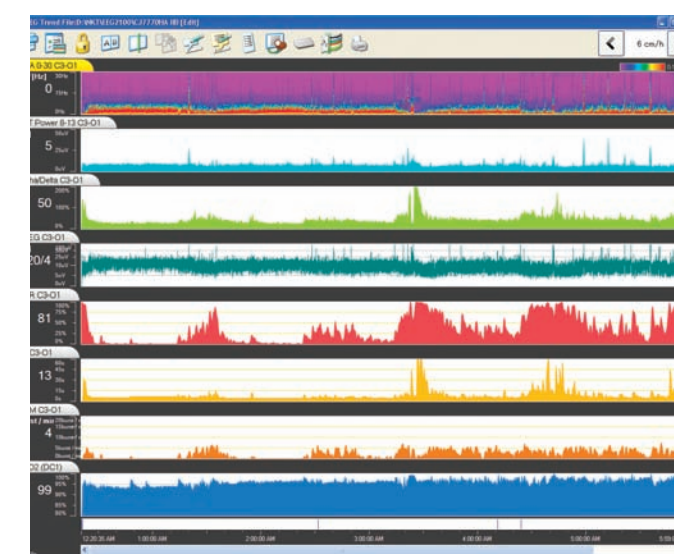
EG Trend File:D:\NK\EEG2100\C3777\HA 0 [Edit]

6 cm/h

A 0-30 C3-O1
[Hz]
0
30Hz
15Hz
0Hz

T Power 8-13 C3-O1
5
50uV
25uV
0uV

ha/Delta C3-O1
50
200%
100%
0%

EG C3-O1
20/4

R C3-O1
81
100%
75%
50%
25%
0%

C3-O1
13
60s
45s
30s
15s
0s

M C3-O1
st / min
4

O2 (DC1)
99
100%
95%
90%
85%
80%

12:20:35 AM
1:00:00 AM
2:00:00 AM
3:00:00 AM
4:00:00 AM
5:00:00 AM